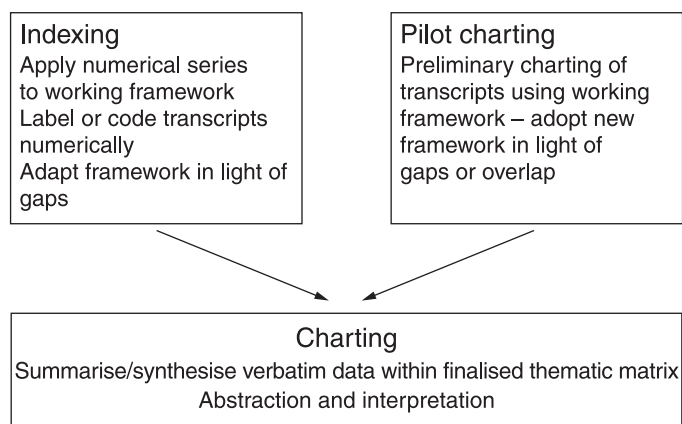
Indexing
Apply numerical series to working framework
Label or code transcripts numerically
Adapt framework in light of gaps

Pilot charting
Preliminary charting of transcripts using working framework – adopt new framework in light of gaps or overlap

Charting
Summarise/synthesise verbatim data within finalised thematic matrix
Abstraction and interpretation